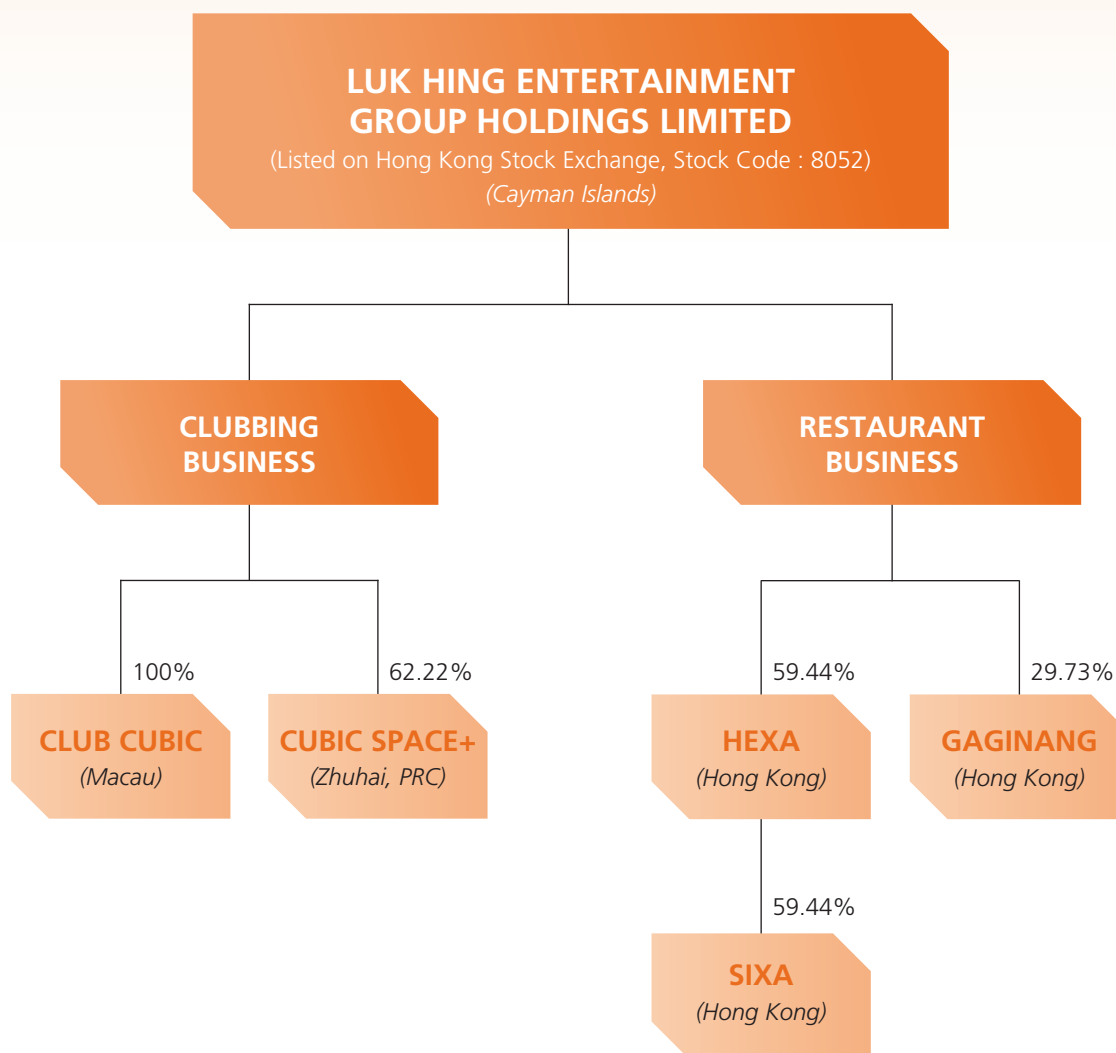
LUK HING ENTERTAINMENT GROUP HOLDINGS LIMITED
(Listed on Hong Kong Stock Exchange, Stock Code : 8052)
(Cayman Islands)

CLUBBING BUSINESS

RESTAURANT BUSINESS

100%

CLUB CUBIC
(Macau)

62.22%

CUBIC SPACE+
(Zhuhai, PRC)

59.44%

HEXA
(Hong Kong)

29.73%

GAGINANG
(Hong Kong)

59.44%

SIXA
(Hong Kong)